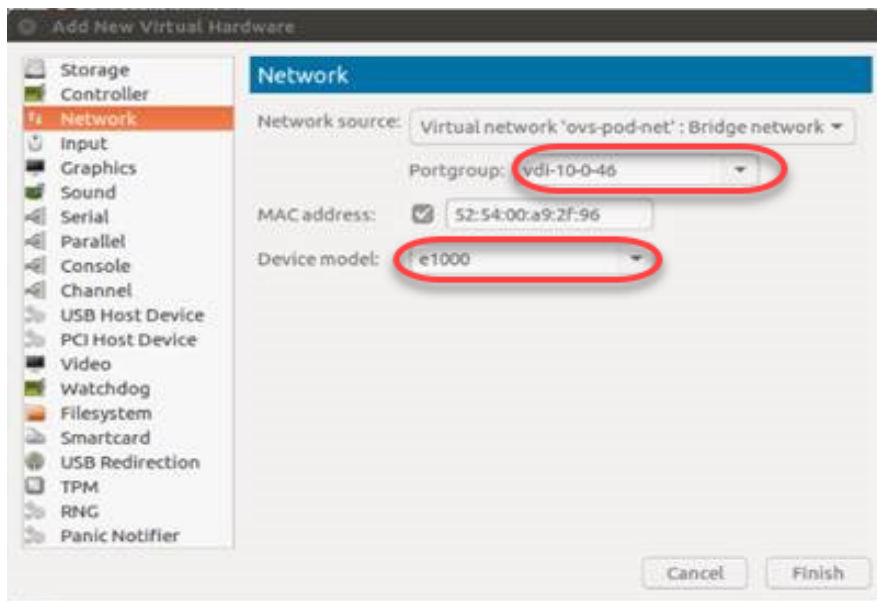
Add New Virtual Hardware

Storage
Controller
Network
Input
Graphics
Sound
Serial
Parallel
Console
Channel
USB Host Device
PCI Host Device
Video
Watchdog
Filesystem
Smartcard
USB Redirection
TPM
RNG
Panic Notifier

Network

Network source: Virtual network 'ovs-pod-net' : Bridge network

Portgroup: vdi-10-0-46

MAC address: 52:54:00:a9:2f:96

Device model: e1000

Cancel Finish